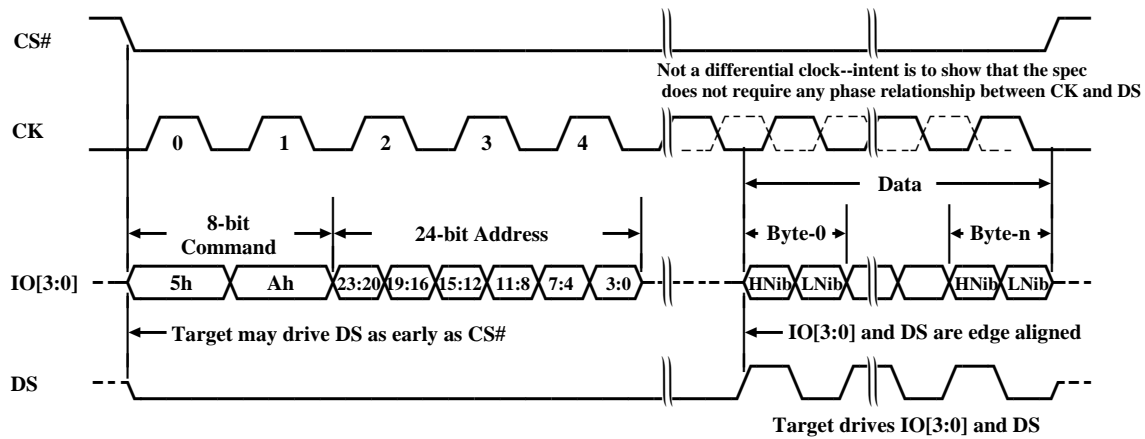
CS#

Not a differential clock--intent is to show that the spec does not require any phase relationship between CK and DS

CK

0 1 2 3 4

Data

8-bit Command

24-bit Address

Byte-0

Byte-n

IO[3:0]

5h Ah 23:20 19:16 15:12 11:8 7:4 3:0

HNib LNib HNib LNib

Target may drive DS as early as CS#

IO[3:0] and DS are edge aligned

DS

Target drives IO[3:0] and DS